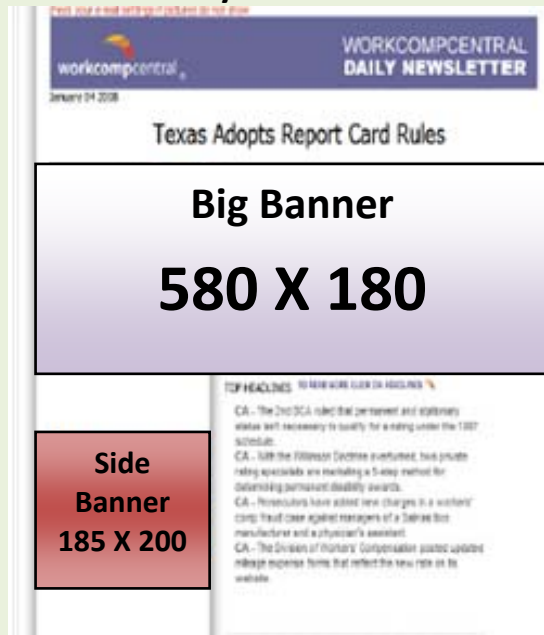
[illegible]

workcompcentral

WORKCOMPCENTRAL DAILY NEWSLETTER

January 04 2008

Texas Adopts Report Card Rules

Big Banner

580 X 180

TOP HEADLINES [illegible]

CA - The 2nd DCA ruled that permanent and stationary status isn't necessary to qualify for a rating under the 1997 schedule.

CA - With the Wilkinson Doctrine overturned, two private rating specialists are marketing a 5-step method for determining permanent disability awards.

CA - Prosecutors have added new charges in a workers' comp fraud case against managers of a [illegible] manufacturer and a physician's assistant.

CA - The Division of Workers' Compensation posted updated mileage expense forms that reflect the new rate on its website.

Side Banner 185 X 200